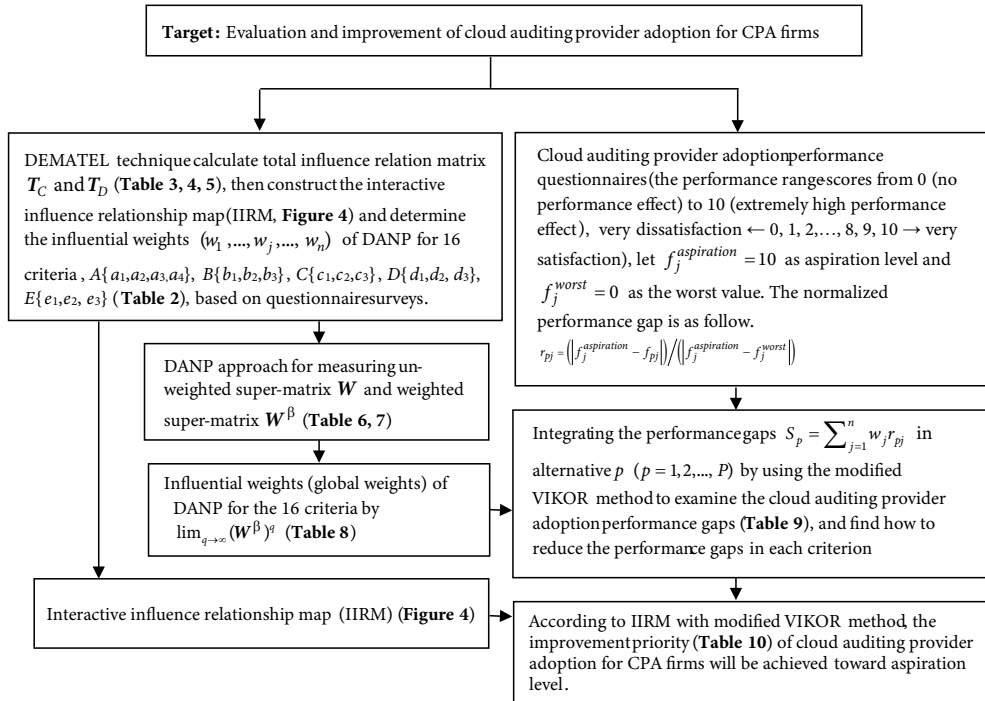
**Target:** Evaluation and improvement of cloud auditing provider adoption for CPA firms

DEMATEL technique calculate total influence relation matrix $T_C$ and $T_D$ (**Table 3, 4, 5**), then construct the interactive influence relationship map (IIRM, **Figure 4**) and determine the influential weights $(w_1, ..., w_j, ..., w_n)$ of DANP for 16 criteria, $A\{a_1, a_2, a_3, a_4\}$, $B\{b_1, b_2, b_3\}$, $C\{c_1, c_2, c_3\}$, $D\{d_1, d_2, d_3\}$, $E\{e_1, e_2, e_3\}$ (**Table 2**), based on questionnaire surveys.

DANP approach for measuring un-weighted super-matrix $\boldsymbol{W}$ and weighted super-matrix $\boldsymbol{W}^{\beta}$ (**Table 6, 7**)

Influential weights (global weights) of DANP for the 16 criteria by $\lim_{q\to\infty}(\boldsymbol{W}^{\beta})^q$ (**Table 8**)

Interactive influence relationship map (IIRM) (**Figure 4**)

Cloud auditing provider adoption performance questionnaires (the performance range scores from 0 (no performance effect) to 10 (extremely high performance effect), very dissatisfaction ← 0, 1, 2,…, 8, 9, 10 → very satisfaction), let $f_j^{aspiration} = 10$ as aspiration level and $f_j^{worst} = 0$ as the worst value. The normalized performance gap is as follow.

$r_{pj} = \left(\left|f_j^{aspiration} - f_{pj}\right|\right) / \left(\left|f_j^{aspiration} - f_j^{worst}\right|\right)$

Integrating the performance gaps $S_p = \sum_{j=1}^{n} w_j r_{pj}$ in alternative $p$ ($p = 1, 2, ..., P$) by using the modified VIKOR method to examine the cloud auditing provider adoption performance gaps (**Table 9**), and find how to reduce the performance gaps in each criterion

According to IIRM with modified VIKOR method, the improvement priority (**Table 10**) of cloud auditing provider adoption for CPA firms will be achieved toward aspiration level.